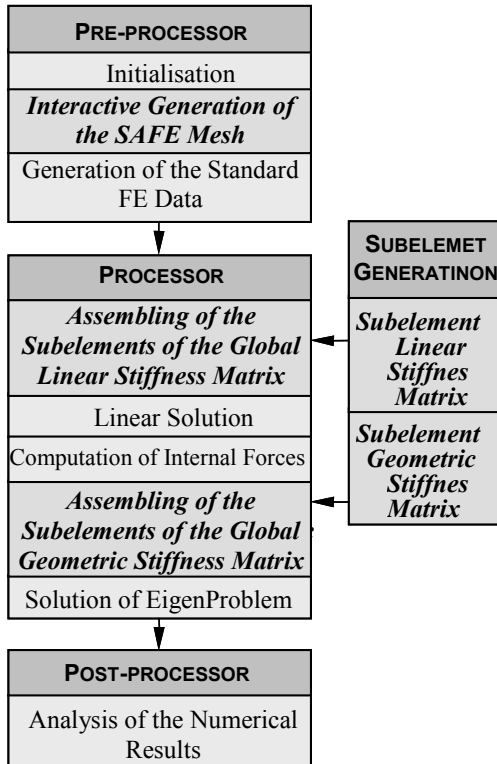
PRE-PROCESSOR

Initialisation

*Interactive Generation of the SAFE Mesh*

Generation of the Standard FE Data

PROCESSOR

*Assembling of the Subelements of the Global Linear Stiffness Matrix*

Linear Solution

Computation of Internal Forces

*Assembling of the Subelements of the Global Geometric Stiffness Matrix*

Solution of EigenProblem

SUBELEMET GENERATINON

*Subelement Linear Stiffnes Matrix*

*Subelement Geometric Stiffnes Matrix*

POST-PROCESSOR

Analysis of the Numerical Results